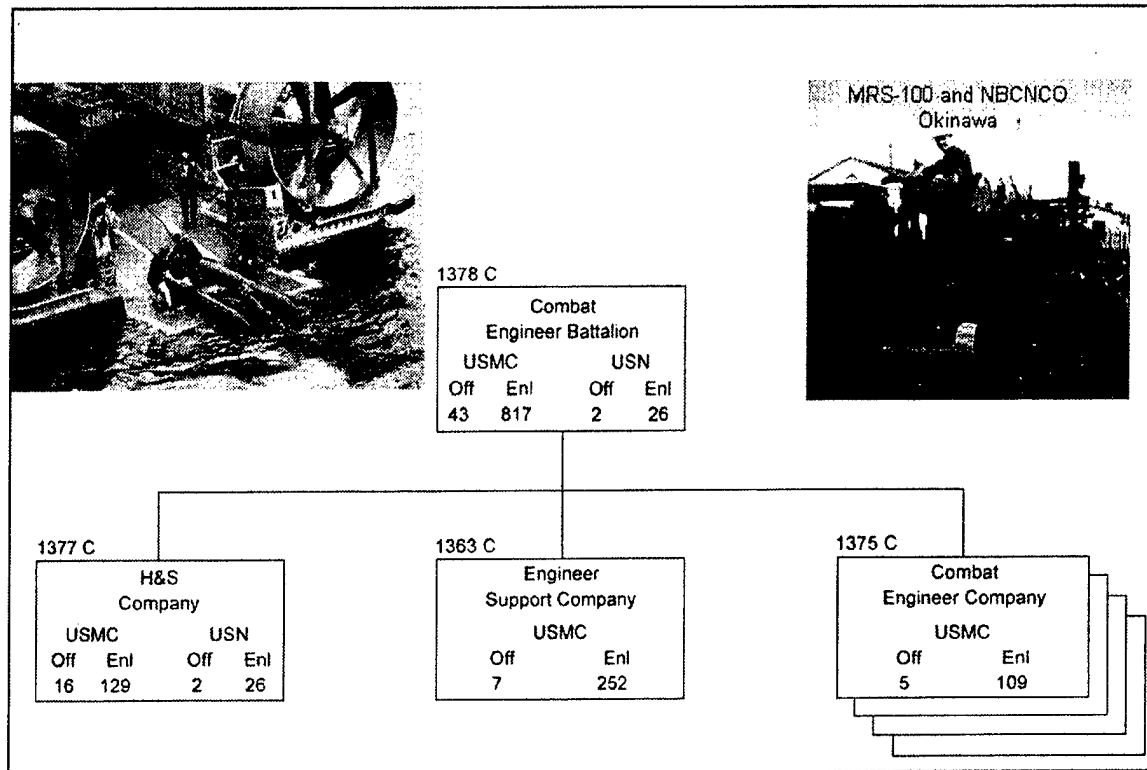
MRS-100 and NBCNCO
Okinawa

1378 C
Combat
Engineer Battalion
USMC USN
Off Enl Off Enl
43 817 2 26

1377 C
H&S
Company
USMC USN
Off Enl Off Enl
16 129 2 26

1363 C
Engineer
Support Company
USMC
Off Enl
7 252

1375 C
Combat
Engineer Company
USMC
Off Enl
5 109